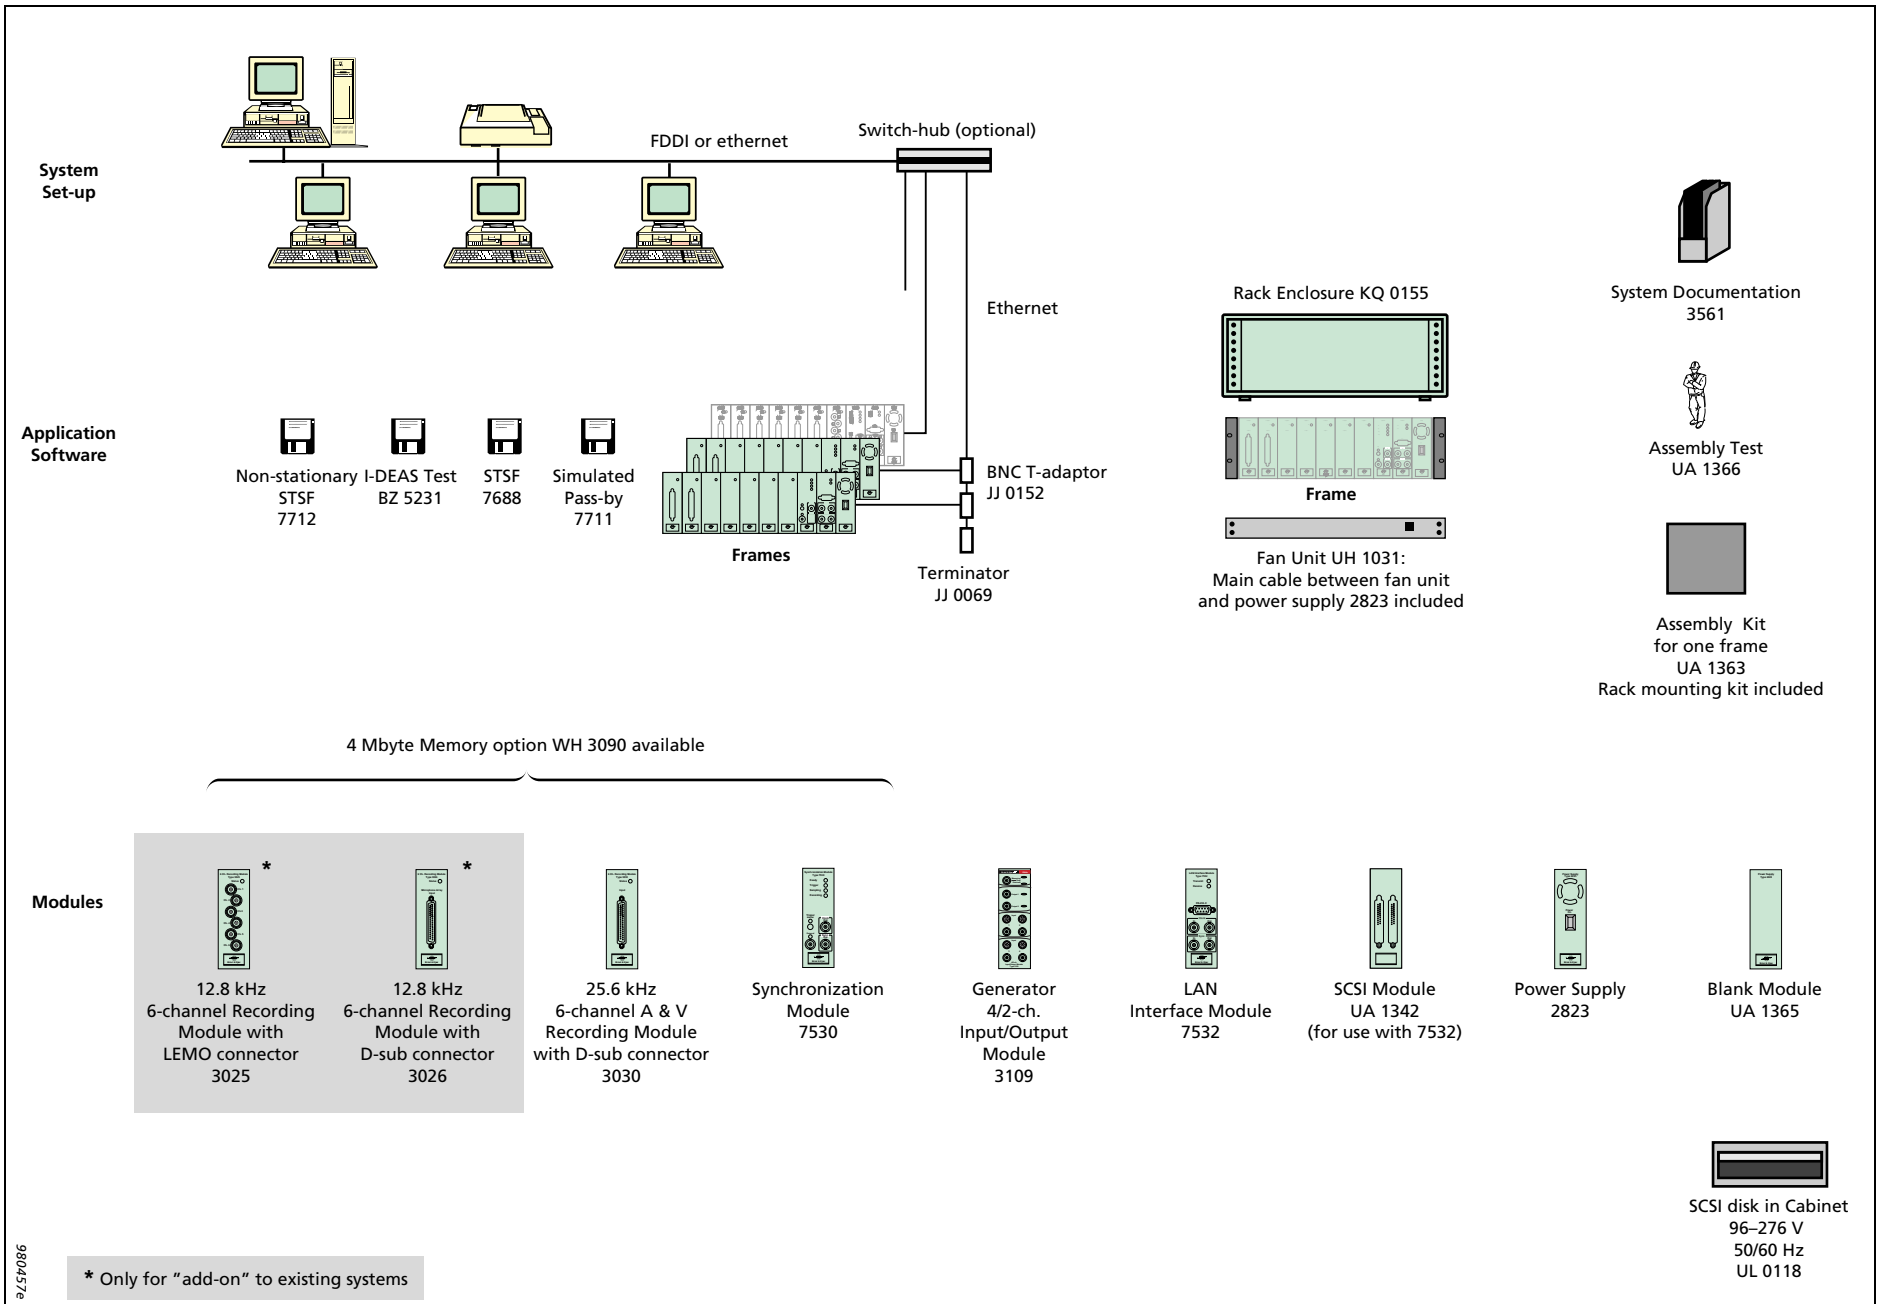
System Set-up

FDDI or ethernet

Switch-hub (optional)

Ethernet

Rack Enclosure KQ 0155

System Documentation
3561

Application Software

Non-stationary
STSF
7712

I-DEAS Test
BZ 5231

STSF
7688

Simulated
Pass-by
7711

Frames

BNC T-adaptor
JJ 0152

Terminator
JJ 0069

Frame

Fan Unit UH 1031:
Main cable between fan unit and power supply 2823 included

Assembly Test
UA 1366

Assembly Kit
for one frame
UA 1363
Rack mounting kit included

4 Mbyte Memory option WH 3090 available

Modules

*
12.8 kHz
6-channel Recording Module with LEMO connector
3025

*
12.8 kHz
6-channel Recording Module with D-sub connector
3026

25.6 kHz
6-channel A & V Recording Module with D-sub connector
3030

Synchronization Module
7530

Generator
4/2-ch.
Input/Output Module
3109

LAN
Interface Module
7532

SCSI Module
UA 1342
(for use with 7532)

Power Supply
2823

Blank Module
UA 1365

SCSI disk in Cabinet
96–276 V
50/60 Hz
UL 0118

980457e

* Only for "add-on" to existing systems